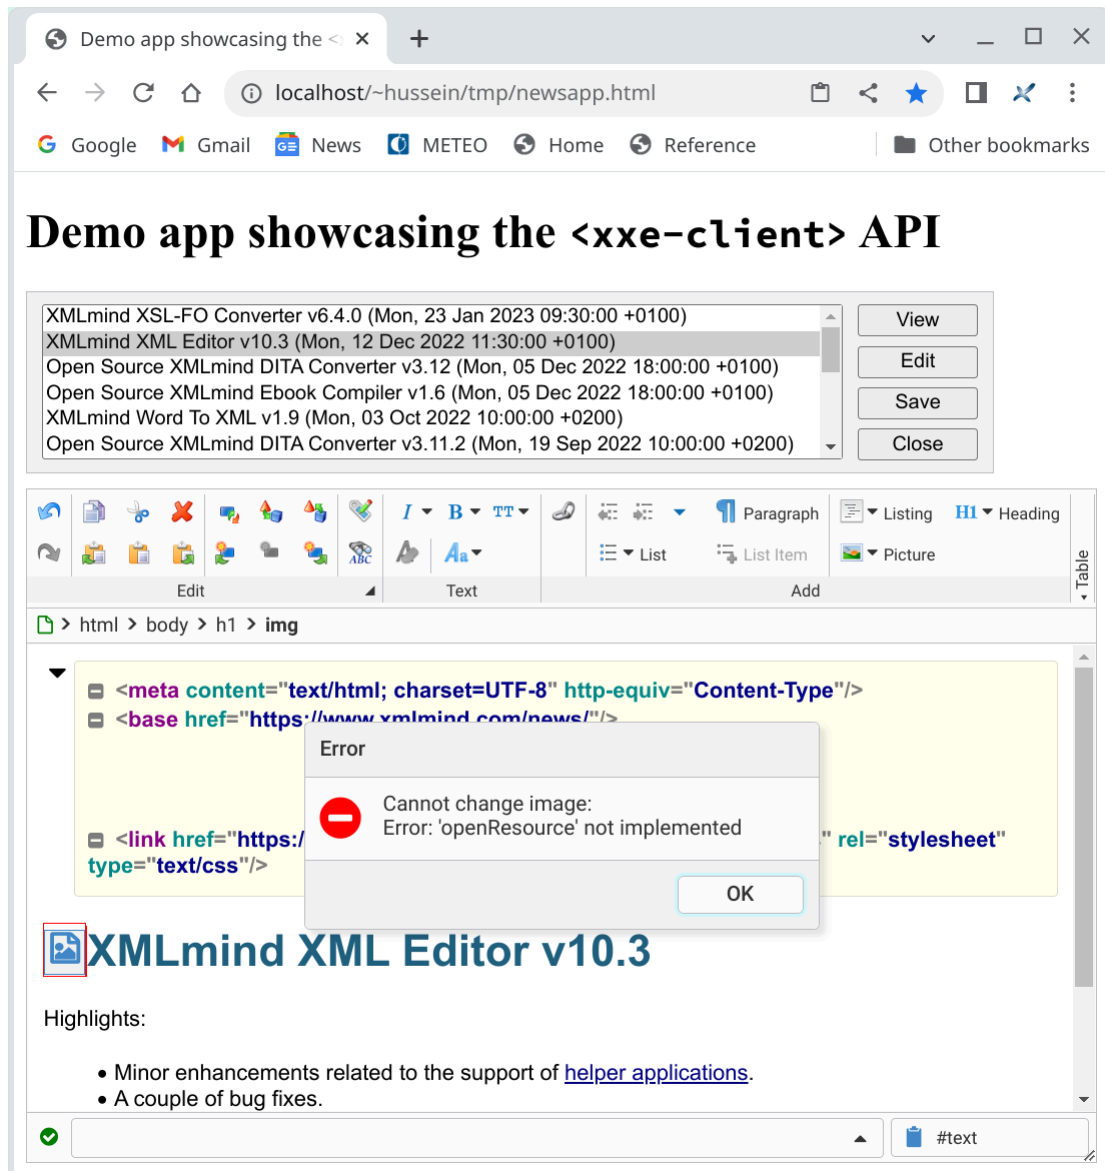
Demo app showcasing the <

localhost/~hussein/tmp/newsapp.html

Google Gmail News METEO Home Reference Other bookmarks

# Demo app showcasing the <xxe-client> API

XMLmind XSL-FO Converter v6.4.0 (Mon, 23 Jan 2023 09:30:00 +0100)
XMLmind XML Editor v10.3 (Mon, 12 Dec 2022 11:30:00 +0100)
Open Source XMLmind DITA Converter v3.12 (Mon, 05 Dec 2022 18:00:00 +0100)
Open Source XMLmind Ebook Compiler v1.6 (Mon, 05 Dec 2022 18:00:00 +0100)
XMLmind Word To XML v1.9 (Mon, 03 Oct 2022 10:00:00 +0200)
Open Source XMLmind DITA Converter v3.11.2 (Mon, 19 Sep 2022 10:00:00 +0200)

View
Edit
Save
Close

Paragraph Listing Heading
List List Item Picture
Edit Text Add Table

html > body > h1 > img

<meta content="text/html; charset=UTF-8" http-equiv="Content-Type"/>
<base href="https://www.xmlmind.com/news/"/>
<link href="https:/ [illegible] " rel="stylesheet" type="text/css"/>

Error
Cannot change image:
Error: 'openResource' not implemented
OK

XMLmind XML Editor v10.3

Highlights:

• Minor enhancements related to the support of helper applications.
• A couple of bug fixes.

#text